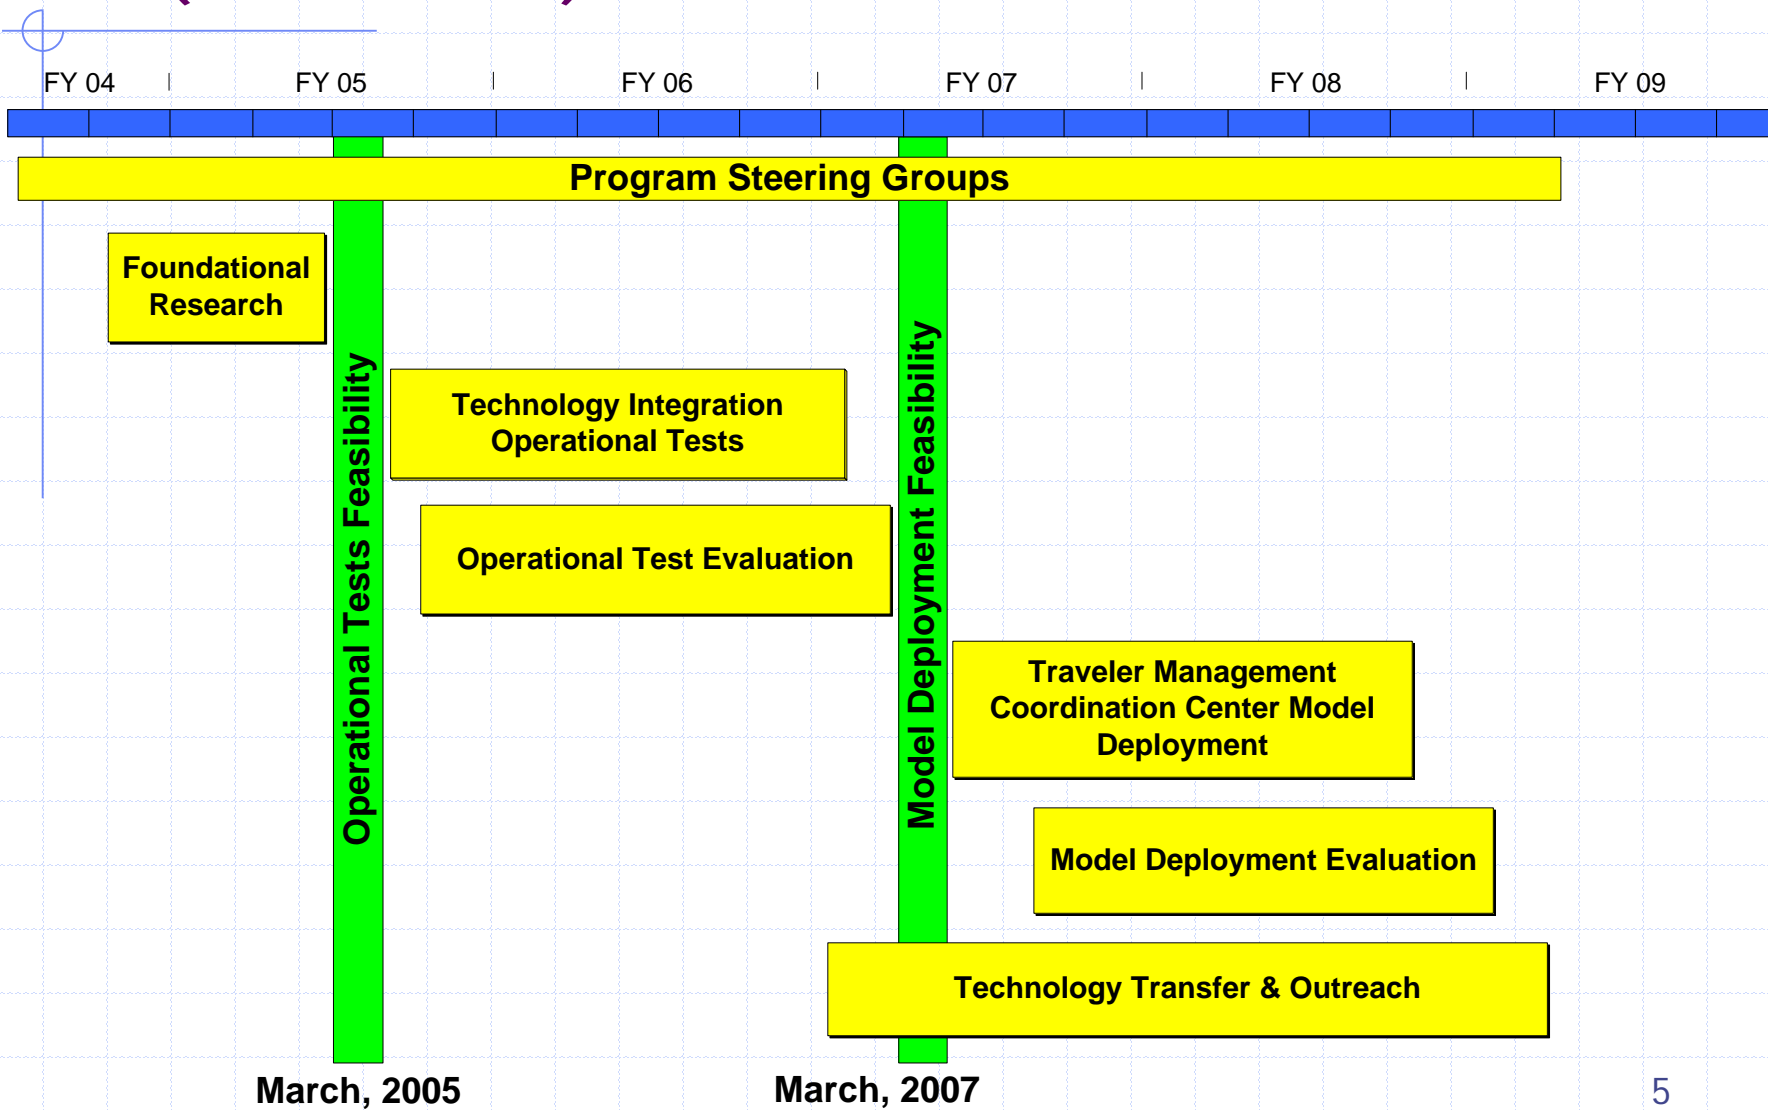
FY 04
FY 05
FY 06
FY 07
FY 08
FY 09

Program Steering Groups

Foundational Research

Operational Tests Feasibility

Technology Integration Operational Tests

Operational Test Evaluation

Model Deployment Feasibility

Traveler Management Coordination Center Model Deployment

Model Deployment Evaluation

Technology Transfer & Outreach

March, 2005
March, 2007

5